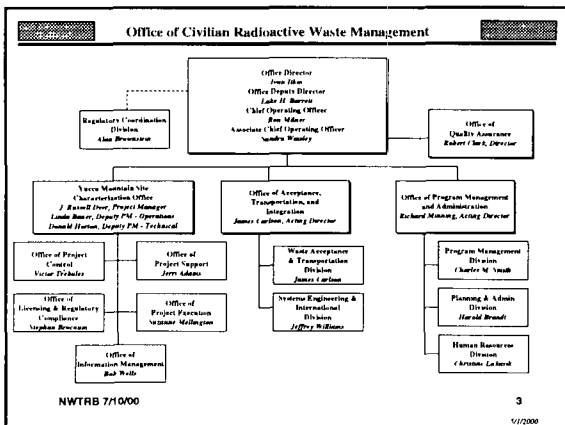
Office of Civilian Radioactive Waste Management

Office Director
Ivan Itkin
Office Deputy Director
Lake H. Barrett
Chief Operating Officer
Ron Milner
Associate Chief Operating Officer
Sandra Waisley

Regulatory Coordination Division
Alan Brownstein

Office of Quality Assurance
Robert Clark, Director

Yucca Mountain Site Characterization Office
J. Russell Dyer, Project Manager
Linda Bauer, Deputy PM - Operations
Donald Horton, Deputy PM - Technical

Office of Acceptance, Transportation, and Integration
James Carlson, Acting Director

Office of Program Management and Administration
Richard Minning, Acting Director

Office of Project Control
Victor Trebules

Office of Project Support
Jerry Adams

Office of Licensing & Regulatory Compliance
Stephan Brocoum

Office of Project Execution
Suzanne Mellington

Office of Information Management
Bob Wells

Waste Acceptance & Transportation Division
James Carlson

Systems Engineering & International Division
Jeffrey Williams

Program Management Division
Charles M. Smith

Planning & Admin Division
Harold Brandt

Human Resources Division
Christine Lehnert

NWTRB 7/10/00

3

7/7/2000